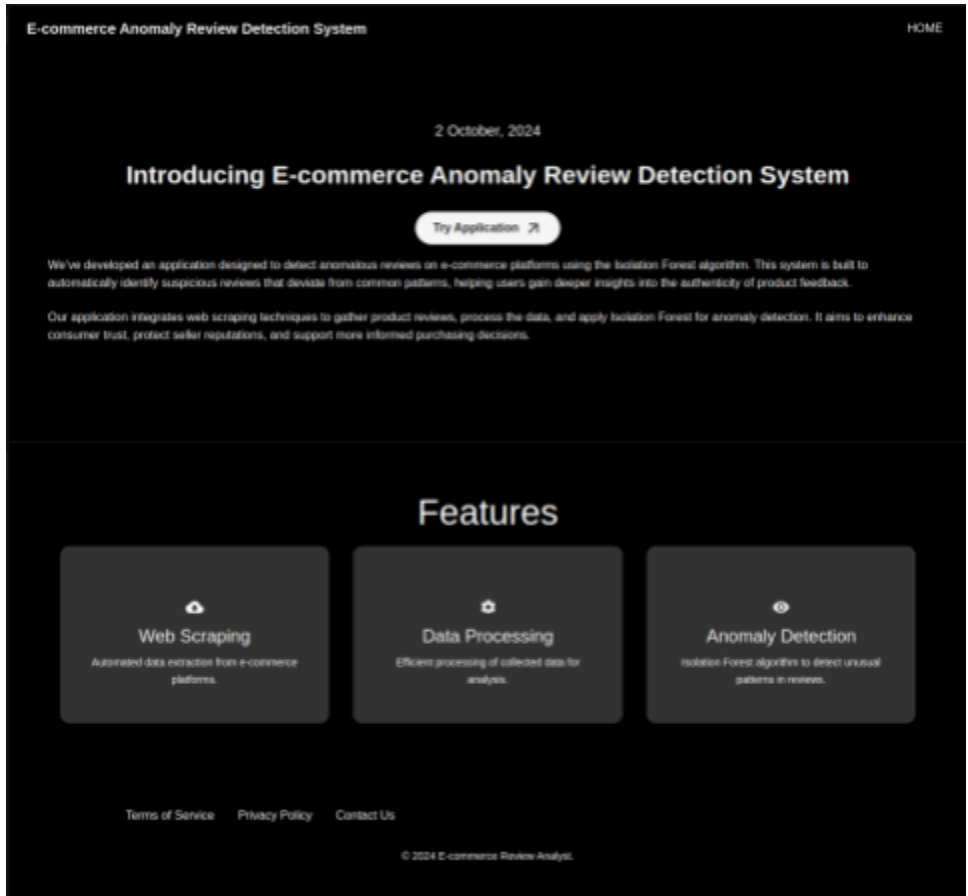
E-commerce Anomaly Review Detection System

HOME

2 October, 2024

Introducing E-commerce Anomaly Review Detection System

Try Application ↗

We've developed an application designed to detect anomalous reviews on e-commerce platforms using the Isolation Forest algorithm. This system is built to automatically identify suspicious reviews that deviate from common patterns, helping users gain deeper insights into the authenticity of product feedback.

Our application integrates web scraping techniques to gather product reviews, process the data, and apply Isolation Forest for anomaly detection. It aims to enhance consumer trust, protect seller reputations, and support more informed purchasing decisions.

Features

Web Scraping

Automated data extraction from e-commerce platforms.

Data Processing

Efficient processing of collected data for analysis.

Anomaly Detection

Isolation Forest algorithm to detect unusual patterns in reviews.

Terms of Service Privacy Policy Contact Us

© 2024 E-commerce Review Analyst.